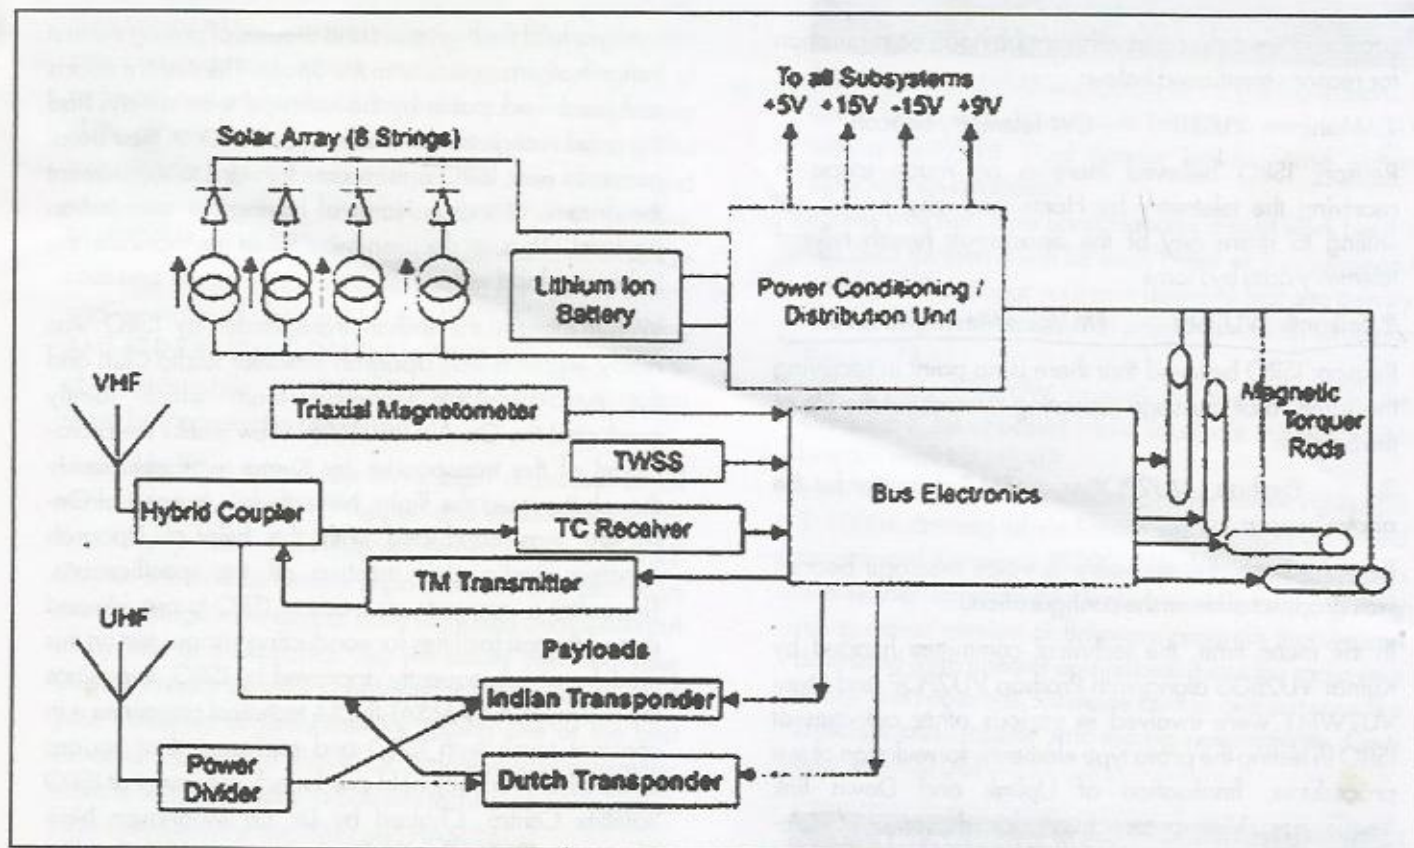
To all Subsystems
+5V +15V -15V +9V

Solar Array (8 Strings)

Lithium Ion Battery

Power Conditioning / Distribution Unit

VHF

Triaxial Magnetometer

TWSS

Magnetic Torquer Rods

Bus Electronics

Hybrid Coupler

TC Receiver

TM Transmitter

UHF

Payloads

Indian Transponder

Power Divider

Dutch Transponder